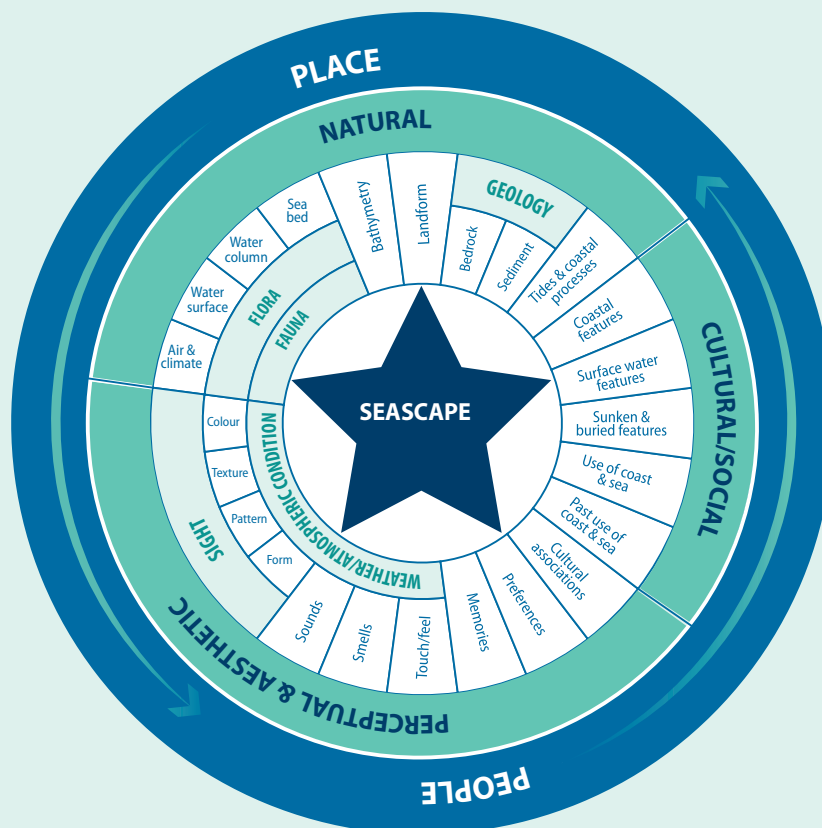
PLACE

NATURAL

GEOLOGY

Sea bed

Water column

Water surface

Air & climate

Bathymetry

Landform

Bedrock

Sediment

Tides & coastal processes

FLORA

FAUNA

Coastal features

Surface water features

Sunken & buried features

Use of coast & sea

Past use of coast & sea

Cultural associations

Preferences

Memories

CULTURAL/SOCIAL

SEASCAPE

WEATHER/ATMOSPHERIC CONDITION

Colour

Texture

Pattern

Form

SIGHT

Sounds

Smells

Touch/feel

PERCEPTUAL & AESTHETIC

PEOPLE